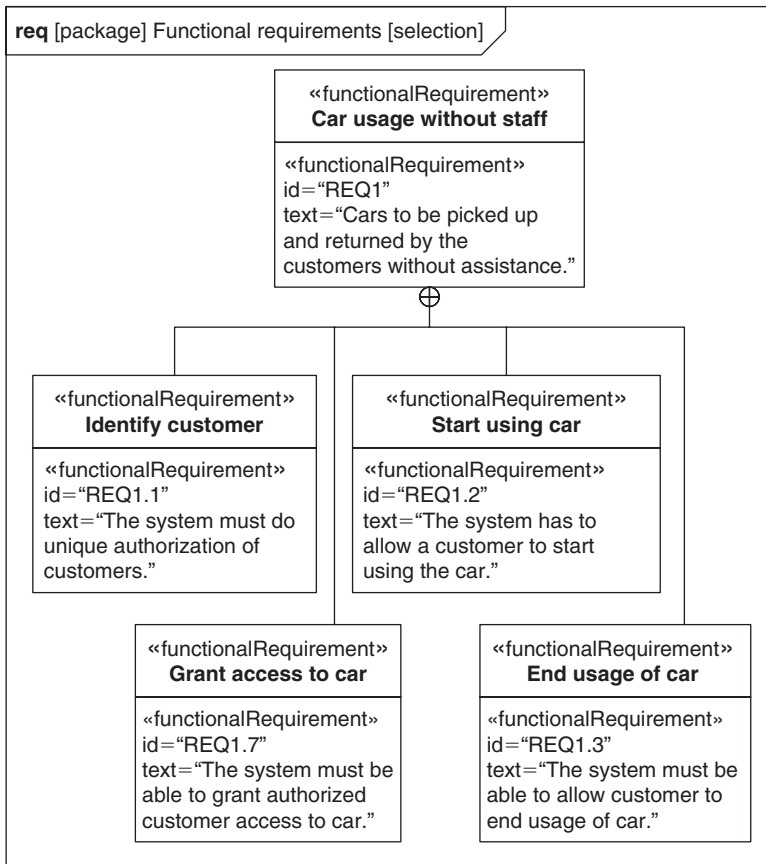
**req** [package] Functional requirements [selection]

«functionalRequirement»
**Car usage without staff**

«functionalRequirement»
id="REQ1"
text="Cars to be picked up and returned by the customers without assistance."

«functionalRequirement»
**Identify customer**

«functionalRequirement»
id="REQ1.1"
text="The system must do unique authorization of customers."

«functionalRequirement»
**Start using car**

«functionalRequirement»
id="REQ1.2"
text="The system has to allow a customer to start using the car."

«functionalRequirement»
**Grant access to car**

«functionalRequirement»
id="REQ1.7"
text="The system must be able to grant authorized customer access to car."

«functionalRequirement»
**End usage of car**

«functionalRequirement»
id="REQ1.3"
text="The system must be able to allow customer to end usage of car."